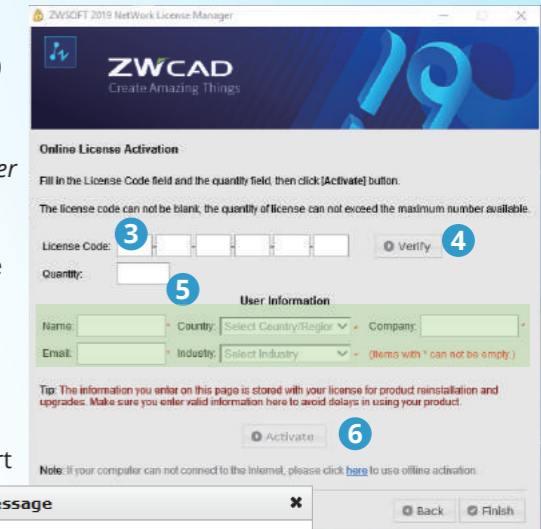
ZWSOFT 2019 NetWork License Manager

ZWCAD
Create Amazing Things

Online License Activation

Fill in the License Code field and the quantity field, then click [Activate] button.

The license code can not be blank, the quantity of license can not exceed the maximum number available.

License Code: 3

Verify 4

Quantity:

5

User Information

Name: * Country: Select Country/Region * Company: *

Email: * Industry: Select Industry * (Items with * can not be empty.)

Tip: The information you enter on this page is stored with your license for product reinstallation and upgrades. Make sure you enter valid information here to avoid delays in using your product.

Activate 6

Note: If your computer can not connect to the Internet, please click here to use offline activation.

Back Finish

ssage